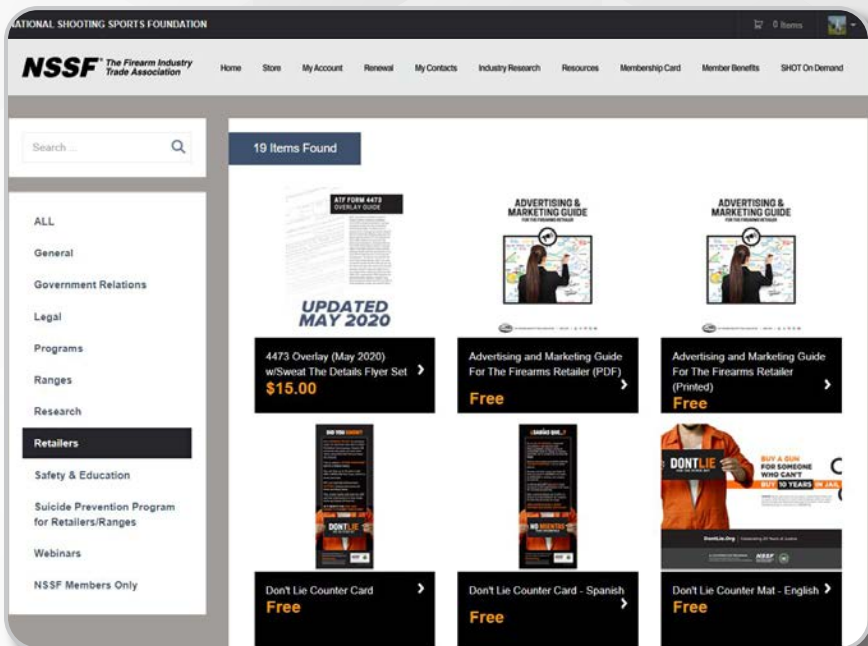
ATIONAL SHOOTING SPORTS FOUNDATION

0 Items

NSSF The Firearm Industry Trade Association

Home Store My Account Renewal My Contacts Industry Research Resources Membership Card Member Benefits SHOT On Demand

Search ...

19 Items Found

ALL

General

Government Relations

Legal

Programs

Ranges

Research

Retailers

Safety & Education

Suicide Prevention Program for Retailers/Ranges

Webinars

NSSF Members Only

ATF FORM 4473 OVERLAY GUIDE

UPDATED MAY 2020

4473 Overlay (May 2020) w/Sweat The Details Flyer Set

$15.00

ADVERTISING & MARKETING GUIDE FOR THE FIREARMS RETAILER

Advertising and Marketing Guide For The Firearms Retailer (PDF)

Free

ADVERTISING & MARKETING GUIDE FOR THE FIREARMS RETAILER

Advertising and Marketing Guide For The Firearms Retailer (Printed)

Free

DID YOU KNOW?

DONT LIE

Don't Lie Counter Card

Free

¿SABÍAS QUE...?

NO MIENTAS

Don't Lie Counter Card - Spanish

Free

DONT LIE

BUY A GUN FOR SOMEONE WHO CAN'T

BUY 10 YEARS IN JAIL

DontLie.Org

NSSF

Don't Lie Counter Mat - English

Free